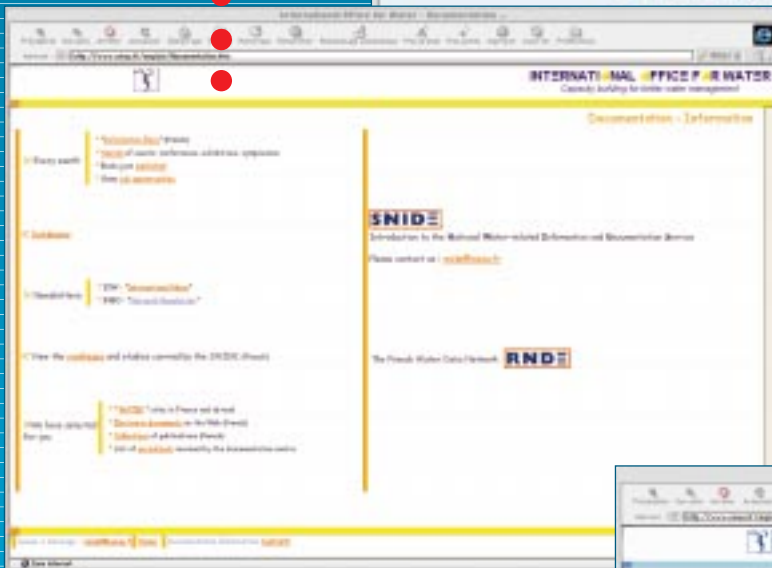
International Office for Water - Documentation

INTERNATIONAL OFFICE FOR WATER
Capacity building for better water management

Documentation - Information

> Every month

* Reference Desk thematic
* Agenda of events: conferences, exhibitions, symposiums
* Book just published
* View all publications

> Databases

> Newsletters

* ETM - "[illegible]"
* RMD - "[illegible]"

> View the catalogues and databases covered by the SNIDE (French)

> We have selected for you

* "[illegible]" sites in France and abroad
* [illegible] documents on the Web (French)
* Collection of publications (French)
* List of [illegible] received by the documentation centre

SNIDE

Introduction to the National Water-related Information and Documentation Service

Please contact us : snide@oieau.fr

The French Water Data Network RNDE